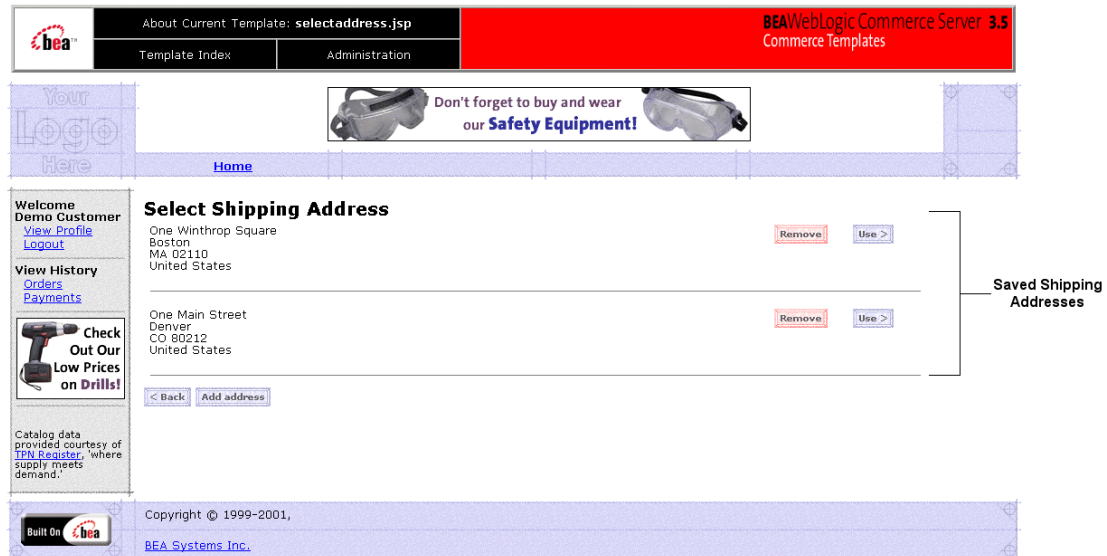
bea

About Current Template: selectaddress.jsp

Template Index

Administration

BEAWebLogic Commerce Server 3.5
Commerce Templates

Your Logo Here

Don't forget to buy and wear our Safety Equipment!

Home

Welcome Demo Customer
View Profile
Logout

View History
Orders
Payments

Check Out Our Low Prices on Drills!

Catalog data provided courtesy of TPN Register, 'where supply meets demand.'

Select Shipping Address

One Winthrop Square
Boston
MA 02110
United States

Remove
Use >

One Main Street
Denver
CO 80212
United States

Remove
Use >

< Back
Add address

Saved Shipping Addresses

Built On bea

Copyright © 1999-2001,

BEA Systems Inc.